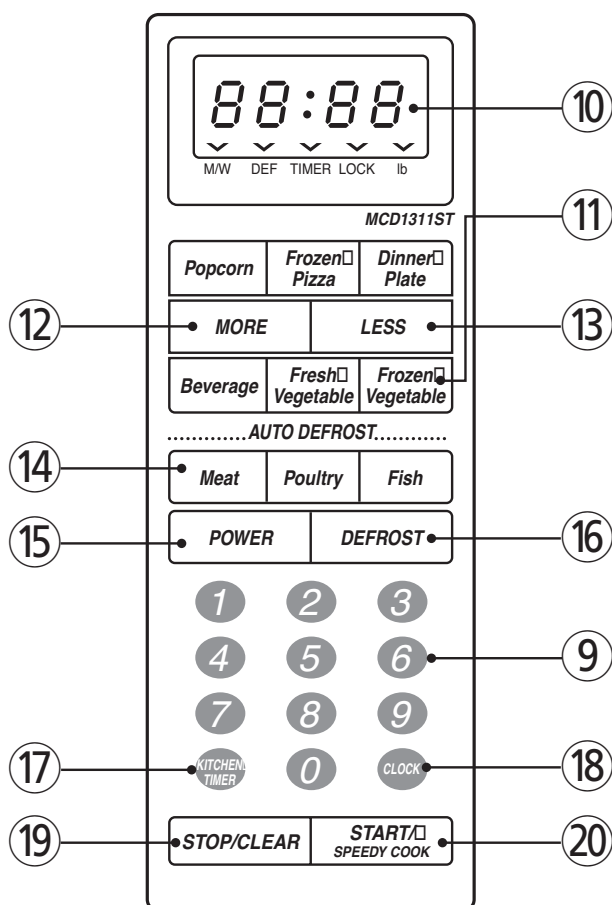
88:88
M/W DEF TIMER LOCK lb
MCD1311ST

⑩
⑪

Popcorn
Frozen□ Pizza
Dinner□ Plate

⑫ MORE
LESS ⑬

Beverage
Fresh□ Vegetable
Frozen□ Vegetable

............AUTO DEFROST...........

⑭ Meat
Poultry
Fish

⑮ POWER
DEFROST ⑯

1 2 3
4 5 6 ⑨
7 8 9

⑰ KITCHEN TIMER
0
CLOCK ⑱

⑲ STOP/CLEAR
START/□ SPEEDY COOK ⑳